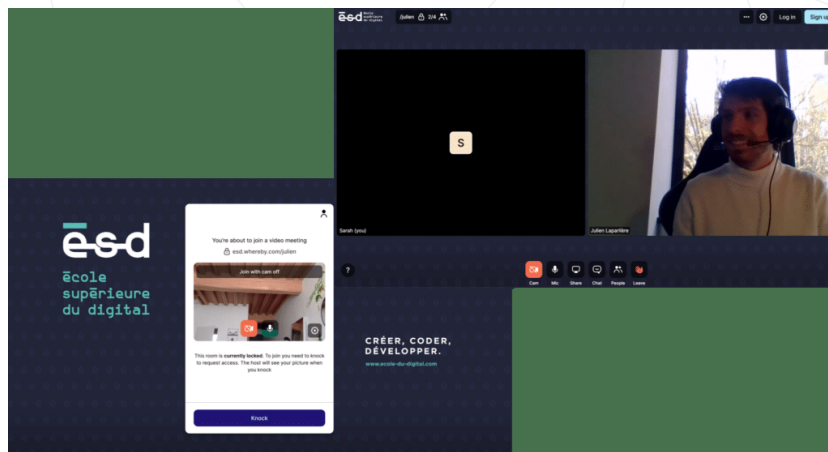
ēsd école supérieure du digital

/julien 2/4

Log in

Sign up

S

Sarah (you)

Julien Laparrière

?

Cam

Mic

Share

Chat

People

Leave

ēsd

école supérieure du digital

You're about to join a video meeting

esd.whereby.com/julien

Join with cam off

This room is **currently locked**. To join you need to knock to request access. The host will see your picture when you knock

Knock

CRÉER, CODER, DÉVELOPPER.

www.ecole-du-digital.com